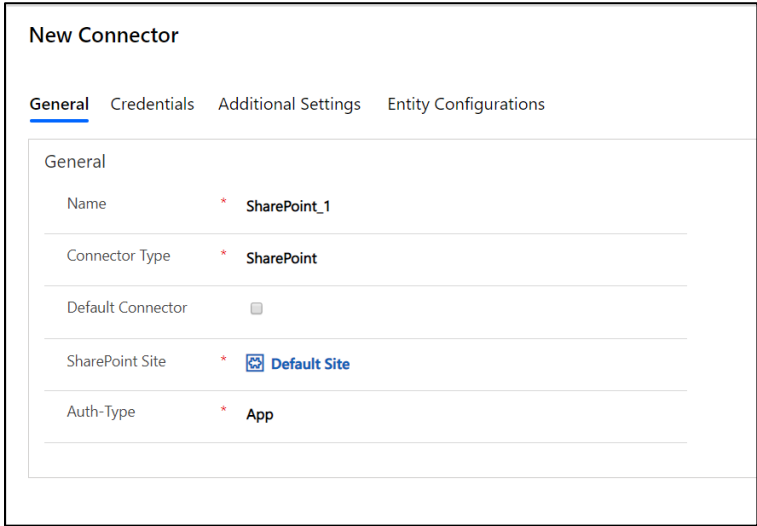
New Connector

General Credentials Additional Settings Entity Configurations

General

Name * SharePoint_1

Connector Type * SharePoint

Default Connector

SharePoint Site * Default Site

Auth-Type * App